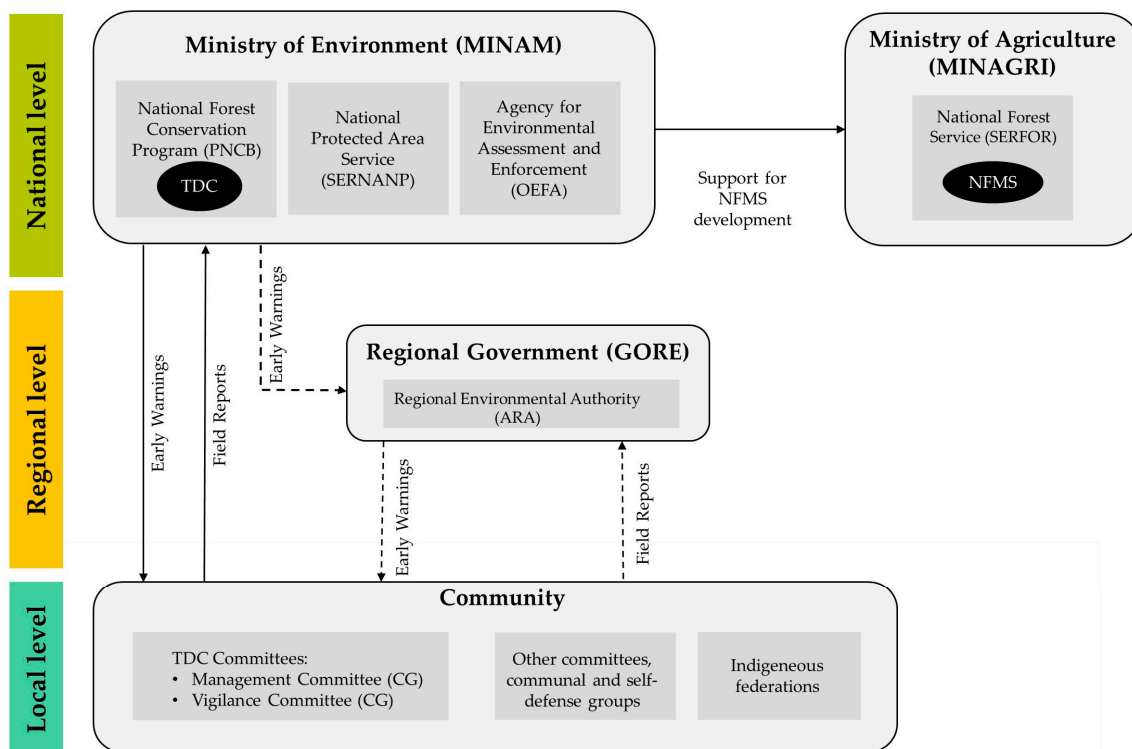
National level

Ministry of Environment (MINAM)

National Forest Conservation Program (PNCB)

TDC

National Protected Area Service (SERNANP)

Agency for Environmental Assessment and Enforcement (OEFA)

Support for NFMS development

Ministry of Agriculture (MINAGRI)

National Forest Service (SERFOR)

NFMS

Regional level

Early Warnings

Field Reports

Early Warnings

Regional Government (GORE)

Regional Environmental Authority (ARA)

Early Warnings

Field Reports

Local level

Community

TDC Committees:
• Management Committee (CG)
• Vigilance Committee (CG)

Other committees, communal and self-defense groups

Indigeneous federations